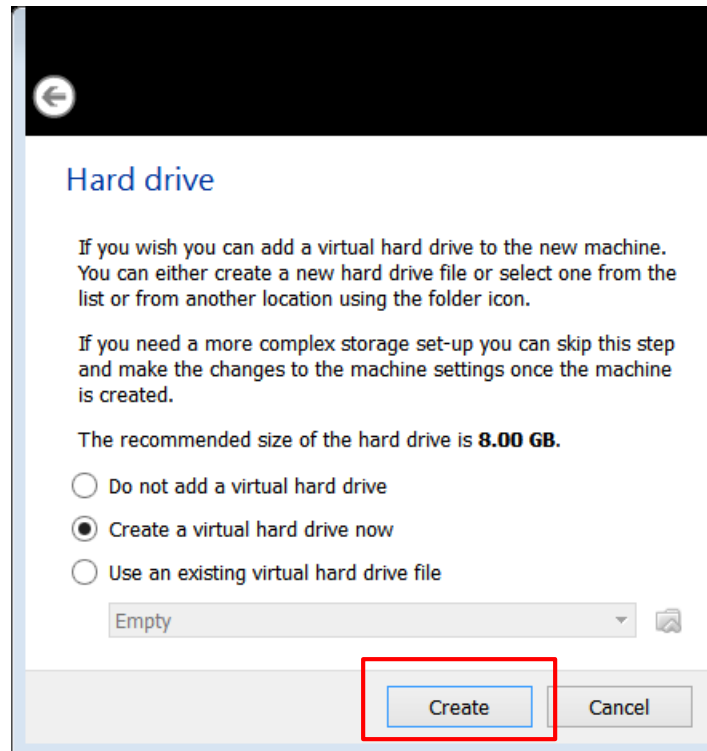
Hard drive

If you wish you can add a virtual hard drive to the new machine. You can either create a new hard drive file or select one from the list or from another location using the folder icon.

If you need a more complex storage set-up you can skip this step and make the changes to the machine settings once the machine is created.

The recommended size of the hard drive is **8.00 GB**.

Do not add a virtual hard drive

Create a virtual hard drive now

Use an existing virtual hard drive file

Empty

Create

Cancel